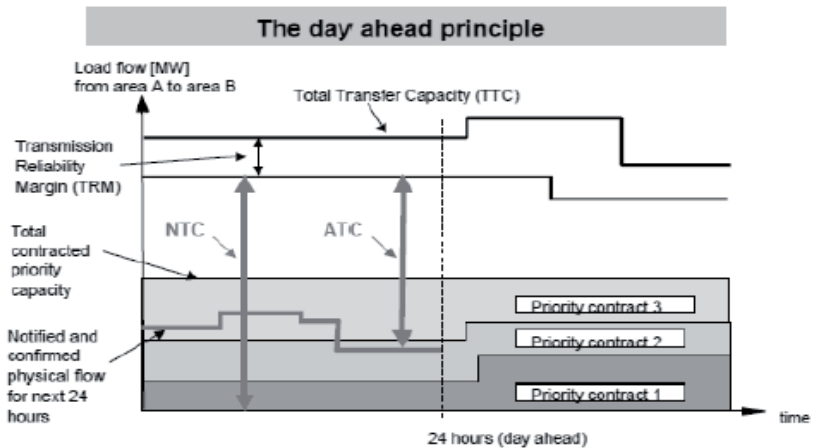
The day ahead principle

Load flow [MW] from area A to area B

Total Transfer Capacity (TTC)

Transmission Reliability Margin (TRM)

NTC

ATC

Total contracted priority capacity

Priority contract 3

Notified and confirmed physical flow for next 24 hours

Priority contract 2

Priority contract 1

time

24 hours (day ahead)